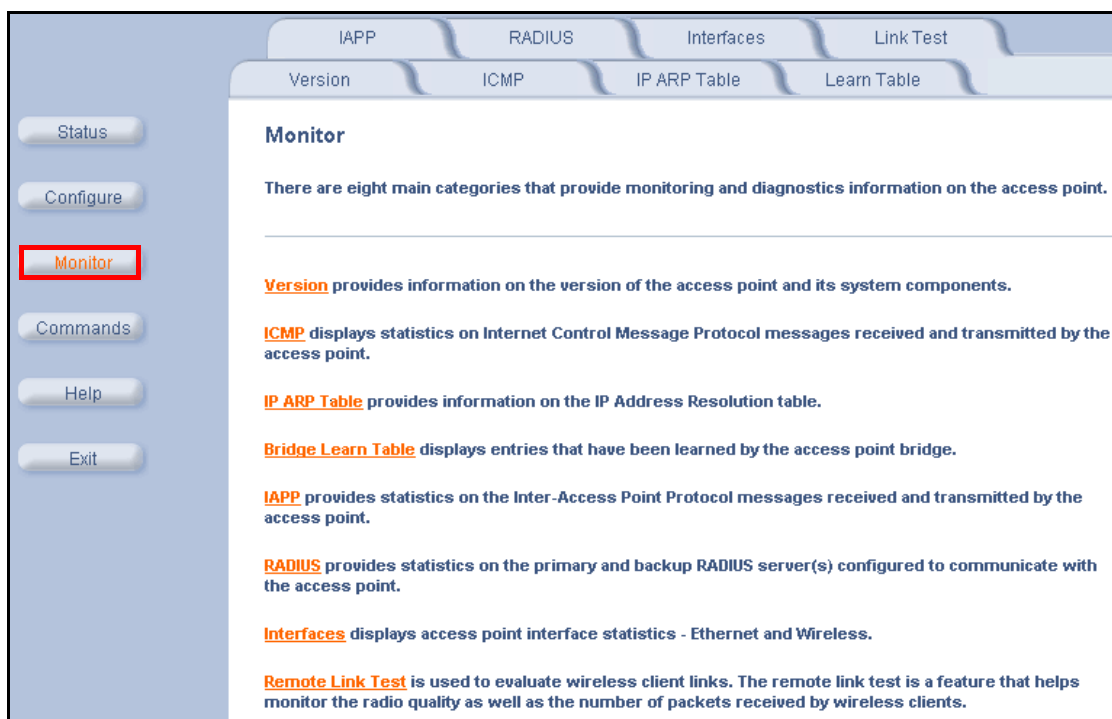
IAPP RADIUS Interfaces Link Test

Version ICMP IP ARP Table Learn Table

Status

Configure

Monitor

Commands

Help

Exit

Monitor

There are eight main categories that provide monitoring and diagnostics information on the access point.

Version provides information on the version of the access point and its system components.

ICMP displays statistics on Internet Control Message Protocol messages received and transmitted by the access point.

IP ARP Table provides information on the IP Address Resolution table.

Bridge Learn Table displays entries that have been learned by the access point bridge.

IAPP provides statistics on the Inter-Access Point Protocol messages received and transmitted by the access point.

RADIUS provides statistics on the primary and backup RADIUS server(s) configured to communicate with the access point.

Interfaces displays access point interface statistics - Ethernet and Wireless.

Remote Link Test is used to evaluate wireless client links. The remote link test is a feature that helps monitor the radio quality as well as the number of packets received by wireless clients.